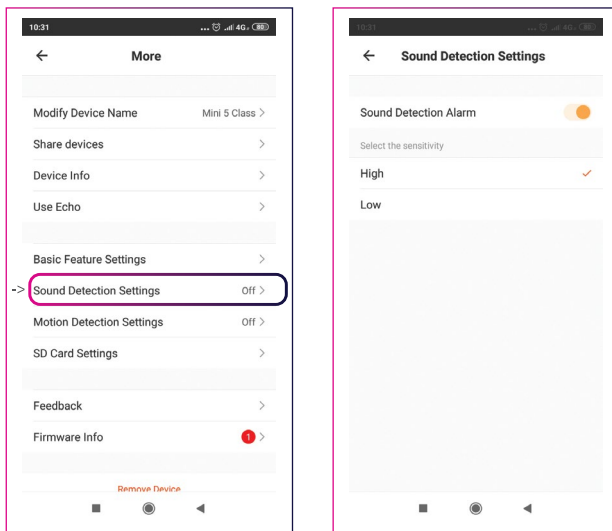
10:31 ... 4G 80

←

More

Modify Device Name Mini 5 Class >

Share devices >

Device Info >

Use Echo >

Basic Feature Settings >

-> Sound Detection Settings Off >

Motion Detection Settings Off >

SD Card Settings >

Feedback >

Firmware Info 1 >

Remove Device

10:31 ... 4G 80

←

Sound Detection Settings

Sound Detection Alarm

Select the sensitivity

High ✓

Low